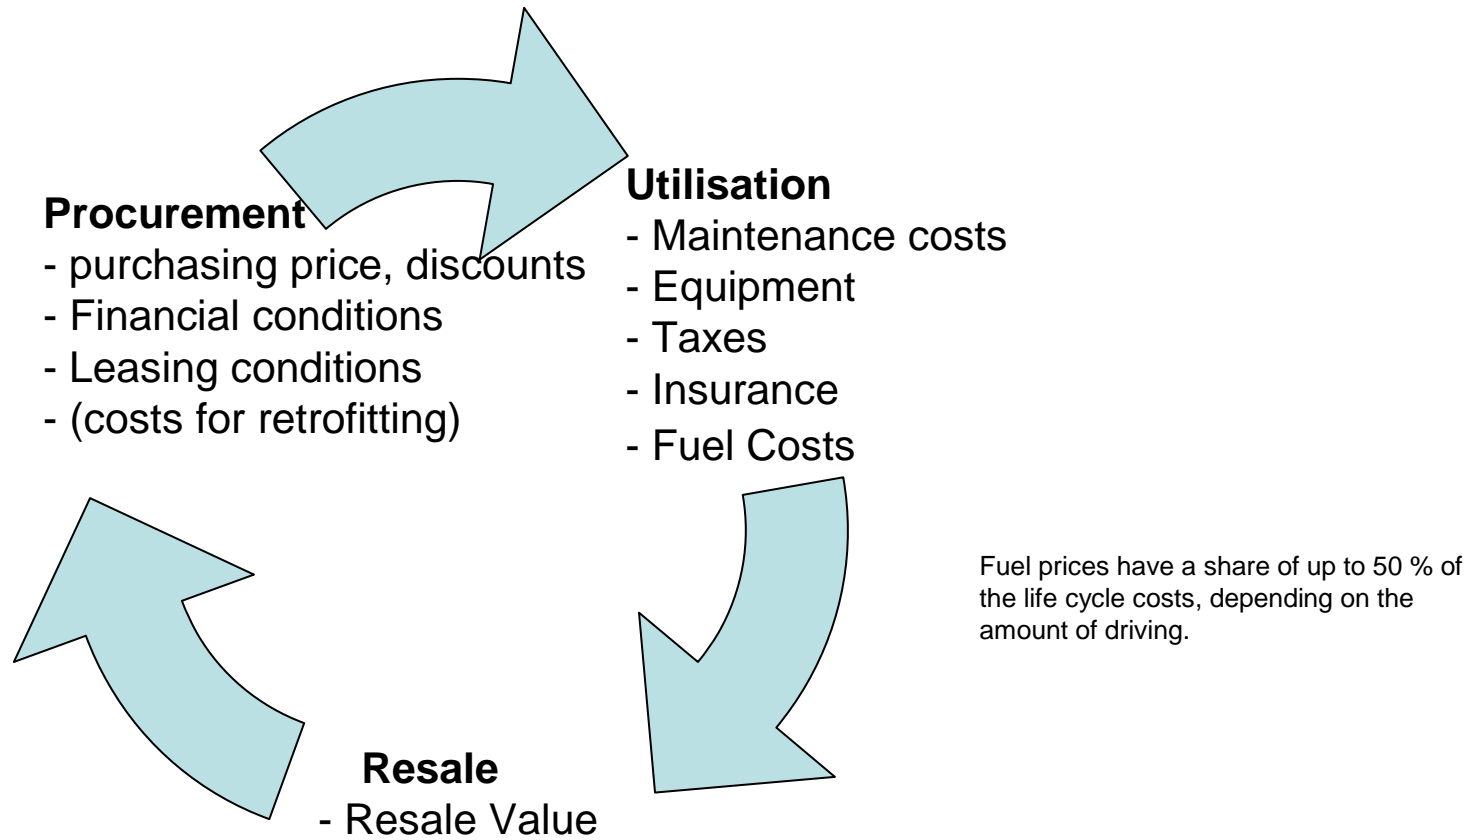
Procurement
- purchasing price, discounts
- Financial conditions
- Leasing conditions
- (costs for retrofitting)

Utilisation
- Maintenance costs
- Equipment
- Taxes
- Insurance
- Fuel Costs

Fuel prices have a share of up to 50 % of the life cycle costs, depending on the amount of driving.

Resale
- Resale Value